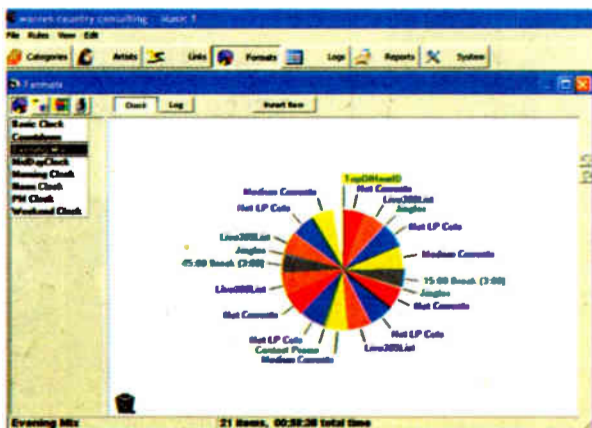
warren country consulting - Music 1

File Rules View Edit

Categories Artists Links Formats Logs Reports System

Formats

Clock Log Insert Item

Basic Clock
Countdown
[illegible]
MidDayClock
Morning Clock
Noon Clock
PM Clock
Weekend Clock

TopOfHourID
Hot Currents
Live365List
Jingles
Hot LP Cuts
Medium Currents
15:00 Break (3:00)
Jingles
Hot Currents
Hot LP Cuts
Live365List
Medium Currents
Contest Promo
Hot LP Cuts
Hot Currents
Live365List
45:00 Break (3:00)
Jingles
Live365List
Hot LP Cuts
Medium Currents

Evening Mix
21 Items, 00:58:38 total time